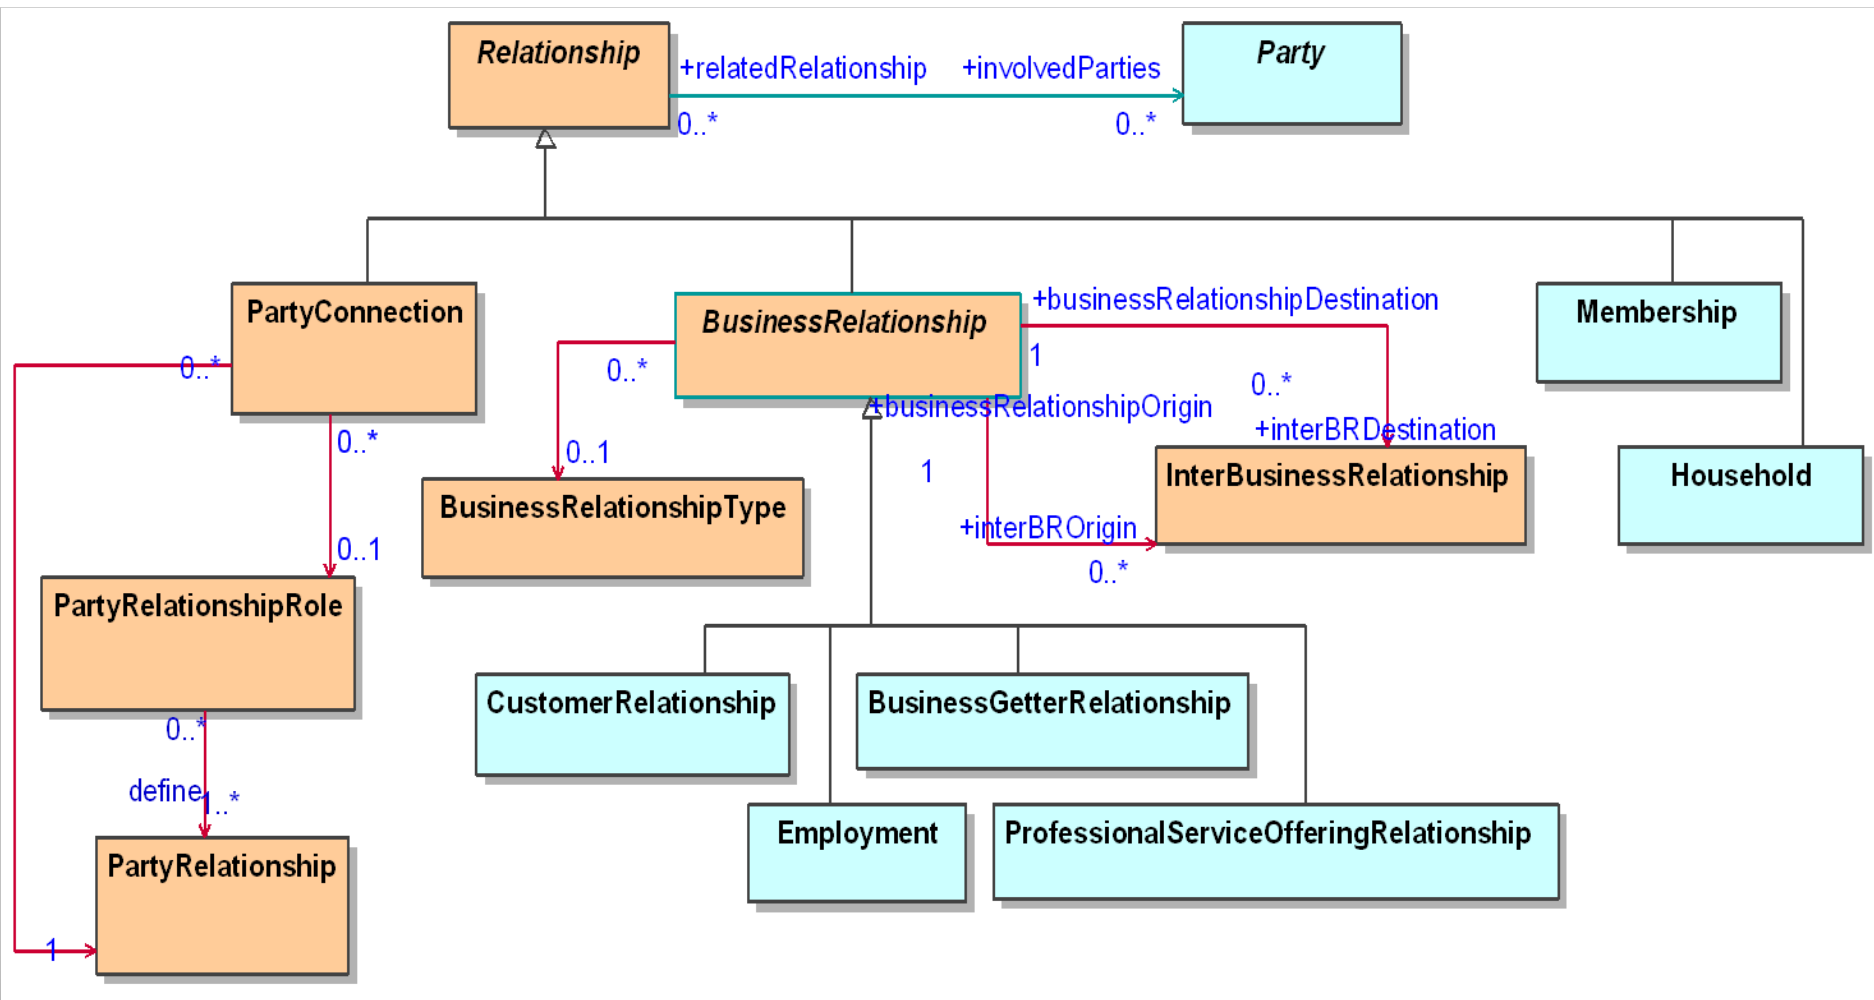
Relationship

+relatedRelationship

+involvedParties

Party

0..*

0..*

PartyConnection

BusinessRelationship

+businessRelationshipDestination

Membership

0..*

0..*

1

0..*

+businessRelationshipOrigin

+interBRDestination

0..*

1

InterBusinessRelationship

Household

0..1

BusinessRelationshipType

+interBROrigin

0..1

0..*

PartyRelationshipRole

CustomerRelationship

BusinessGetterRelationship

0..*

define

1..*

PartyRelationship

Employment

ProfessionalServiceOfferingRelationship

1